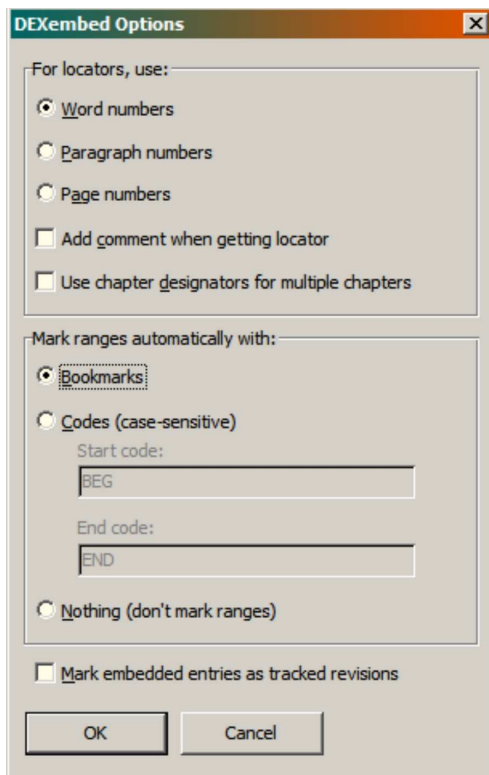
DEXembed Options

For locators, use:

Word numbers

Paragraph numbers

Page numbers

Add comment when getting locator

Use chapter designators for multiple chapters

Mark ranges automatically with:

Bookmarks

Codes (case-sensitive)

Start code:

BEG

End code:

END

Nothing (don't mark ranges)

Mark embedded entries as tracked revisions

OK

Cancel